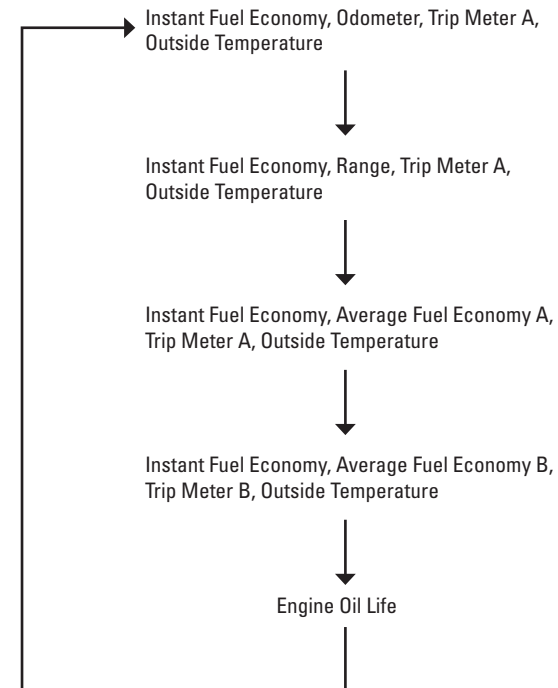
Instant Fuel Economy, Odometer, Trip Meter A, Outside Temperature

Instant Fuel Economy, Range, Trip Meter A, Outside Temperature

Instant Fuel Economy, Average Fuel Economy A, Trip Meter A, Outside Temperature

Instant Fuel Economy, Average Fuel Economy B, Trip Meter B, Outside Temperature

Engine Oil Life